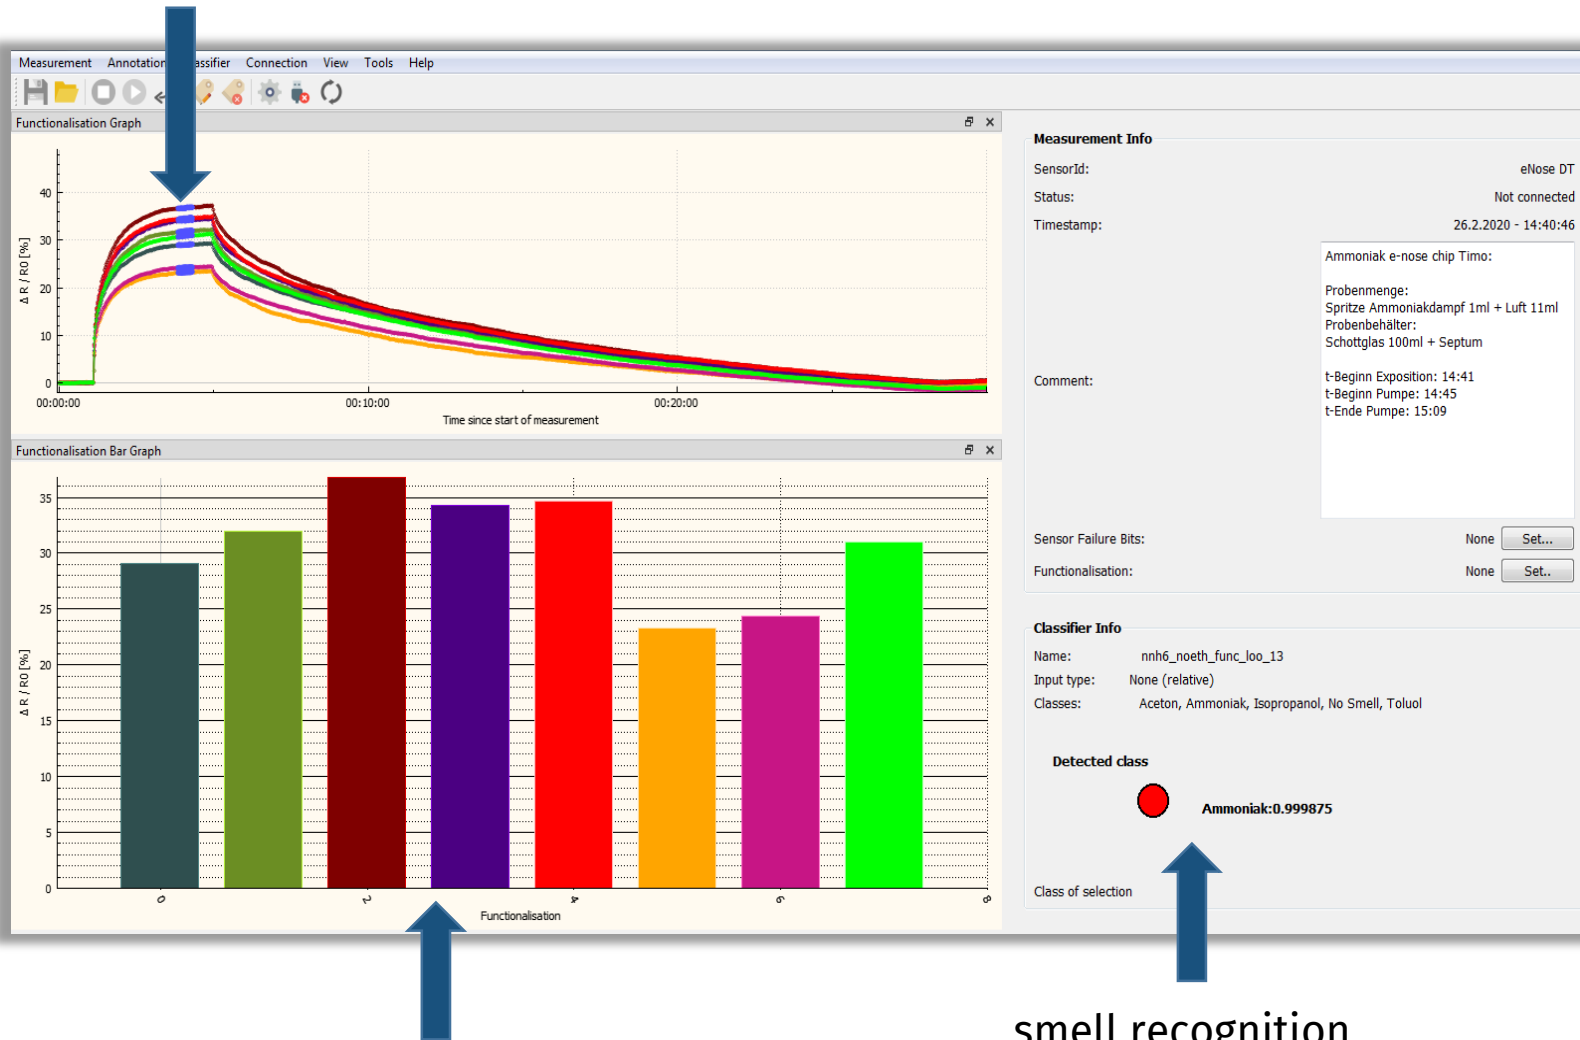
Measurement Annotation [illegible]assifier Connection View Tools Help

Functionalisation Graph

40
30
20
10
0
Δ R / R0 [%]
00:00:00
00:10:00
00:20:00
Time since start of measurement

Functionalisation Bar Graph

35
30
25
20
15
10
5
0
Δ R / R0 [%]
0
2
4
6
8
Functionalisation

Measurement Info
SensorId: eNose DT
Status: Not connected
Timestamp: 26.2.2020 - 14:40:46
Comment:
Ammoniak e-nose chip Timo:

Probenmenge:
Spritze Ammoniakdampf 1ml + Luft 11ml
Probenbehälter:
Schottglas 100ml + Septum

t-Beginn Exposition: 14:41
t-Beginn Pumpe: 14:45
t-Ende Pumpe: 15:09

Sensor Failure Bits: None Set...
Functionalisation: None Set..

Classifier Info
Name: nnh6_noeth_func_loo_13
Input type: None (relative)
Classes: Aceton, Ammoniak, Isopropanol, No Smell, Toluol

Detected class
Ammoniak:0.999875

Class of selection

smell recognition